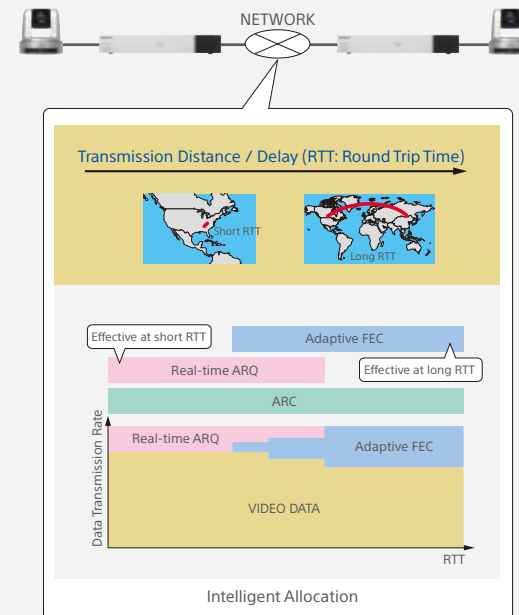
NETWORK

Transmission Distance / Delay (RTT: Round Trip Time)

Short RTT

Long RTT

Effective at short RTT

Adaptive FEC

Real-time ARQ

Effective at long RTT

ARC

Data Transmission Rate

Real-time ARQ

Adaptive FEC

VIDEO DATA

RTT

Intelligent Allocation